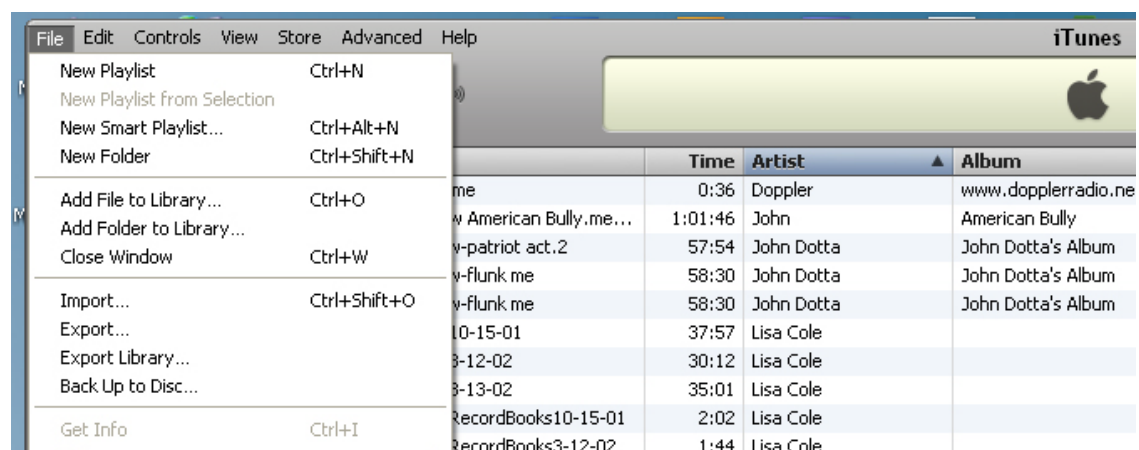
File Edit Controls View Store Advanced Help

iTunes

New Playlist Ctrl+N
New Playlist from Selection
New Smart Playlist... Ctrl+Alt+N
New Folder Ctrl+Shift+N

Add File to Library... Ctrl+O
Add Folder to Library...
Close Window Ctrl+W

Import... Ctrl+Shift+O
Export...
Export Library...
Back Up to Disc...

Get Info Ctrl+I

| | Time | Artist | Album |
|---|---|---|---|
| me | 0:36 | Doppler | www.dopplerradio.ne |
| w American Bully.me... | 1:01:46 | John | American Bully |
| w-patriot act.2 | 57:54 | John Dotta | John Dotta's Album |
| w-flunk me | 58:30 | John Dotta | John Dotta's Album |
| w-flunk me | 58:30 | John Dotta | John Dotta's Album |
| 10-15-01 | 37:57 | Lisa Cole | |
| 3-12-02 | 30:12 | Lisa Cole | |
| 3-13-02 | 35:01 | Lisa Cole | |
| RecordBooks10-15-01 | 2:02 | Lisa Cole | |
| RecordBooks3-12-02 | 1:44 | Lisa Cole | |